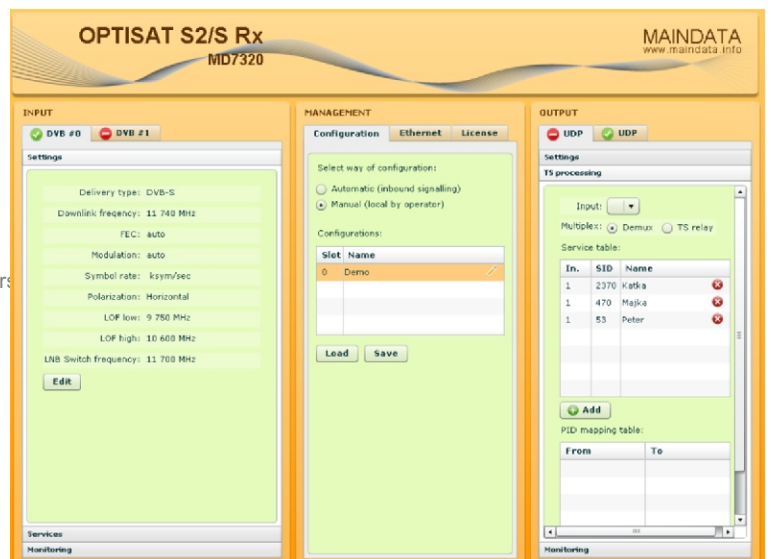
OPTISAT S2/S Rx
MD7320

MAINDATA
www.maindata.info

INPUT

DVB #0 DVB #1

Settings

Delivery type: DVB-S
Downlink frequency: 11 740 MHz
FEC: auto
Modulation: auto
Symbol rate: ksym/sec
Polarization: Horizontal
LOF low: 9 750 MHz
LOF high: 10 600 MHz
LNB Switch frequency: 11 700 MHz

Edit

Services
Monitoring

MANAGEMENT

Configuration Ethernet License

Select way of configuration:
Automatic (inbound signalling)
Manual (local by operator)

Configurations:

| Slot | Name |
|---|---|
| 0 | Demo |

Load Save

OUTPUT

UDP UDP

Settings
TS processing

Input:
Multiplex: Demux TS relay
Service table:

| In. | SID | Name |
|---|---|---|
| 1 | 2370 | Katka |
| 1 | 470 | Majka |
| 1 | 53 | Peter |

Add

PID mapping table:

| From | To |
|---|---|

Monitoring